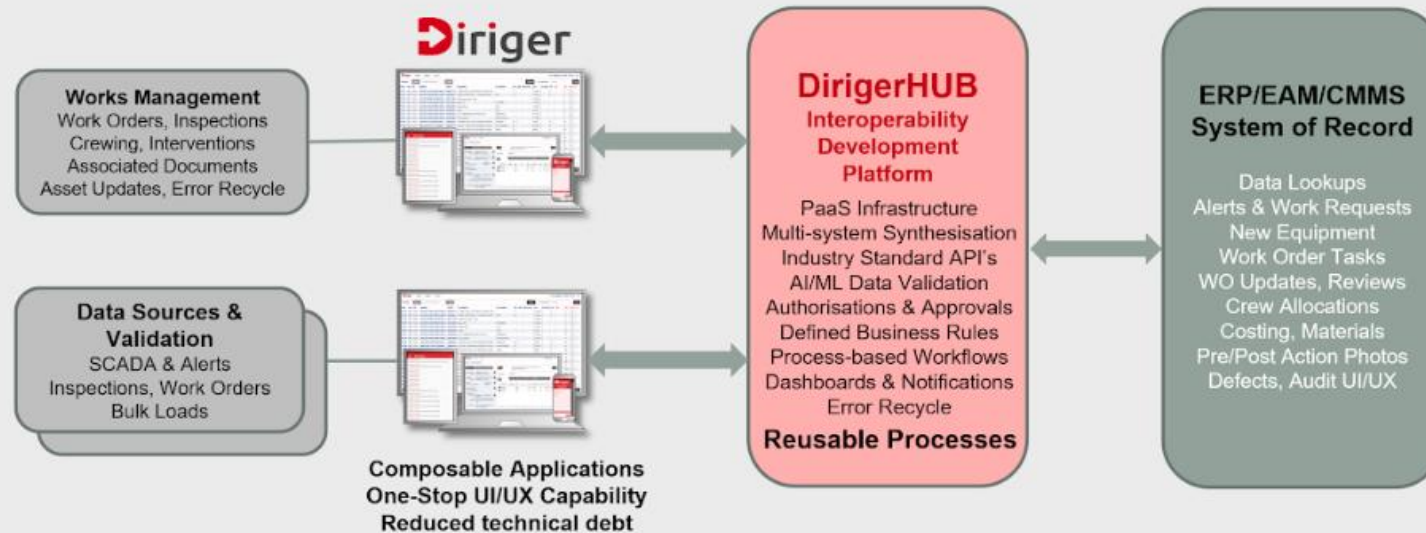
Diriger

Works Management
Work Orders, Inspections
Crewing, Interventions
Associated Documents
Asset Updates, Error Recycle

Data Sources & Validation
SCADA & Alerts
Inspections, Work Orders
Bulk Loads

Composable Applications
One-Stop UI/UX Capability
Reduced technical debt

DirigerHUB
Interoperability Development Platform

PaaS Infrastructure
Multi-system Synthesisation
Industry Standard API's
AI/ML Data Validation
Authorisations & Approvals
Defined Business Rules
Process-based Workflows
Dashboards & Notifications
Error Recycle
Reusable Processes

ERP/EAM/CMMS
System of Record

Data Lookups
Alerts & Work Requests
New Equipment
Work Order Tasks
WO Updates, Reviews
Crew Allocations
Costing, Materials
Pre/Post Action Photos
Defects, Audit UI/UX